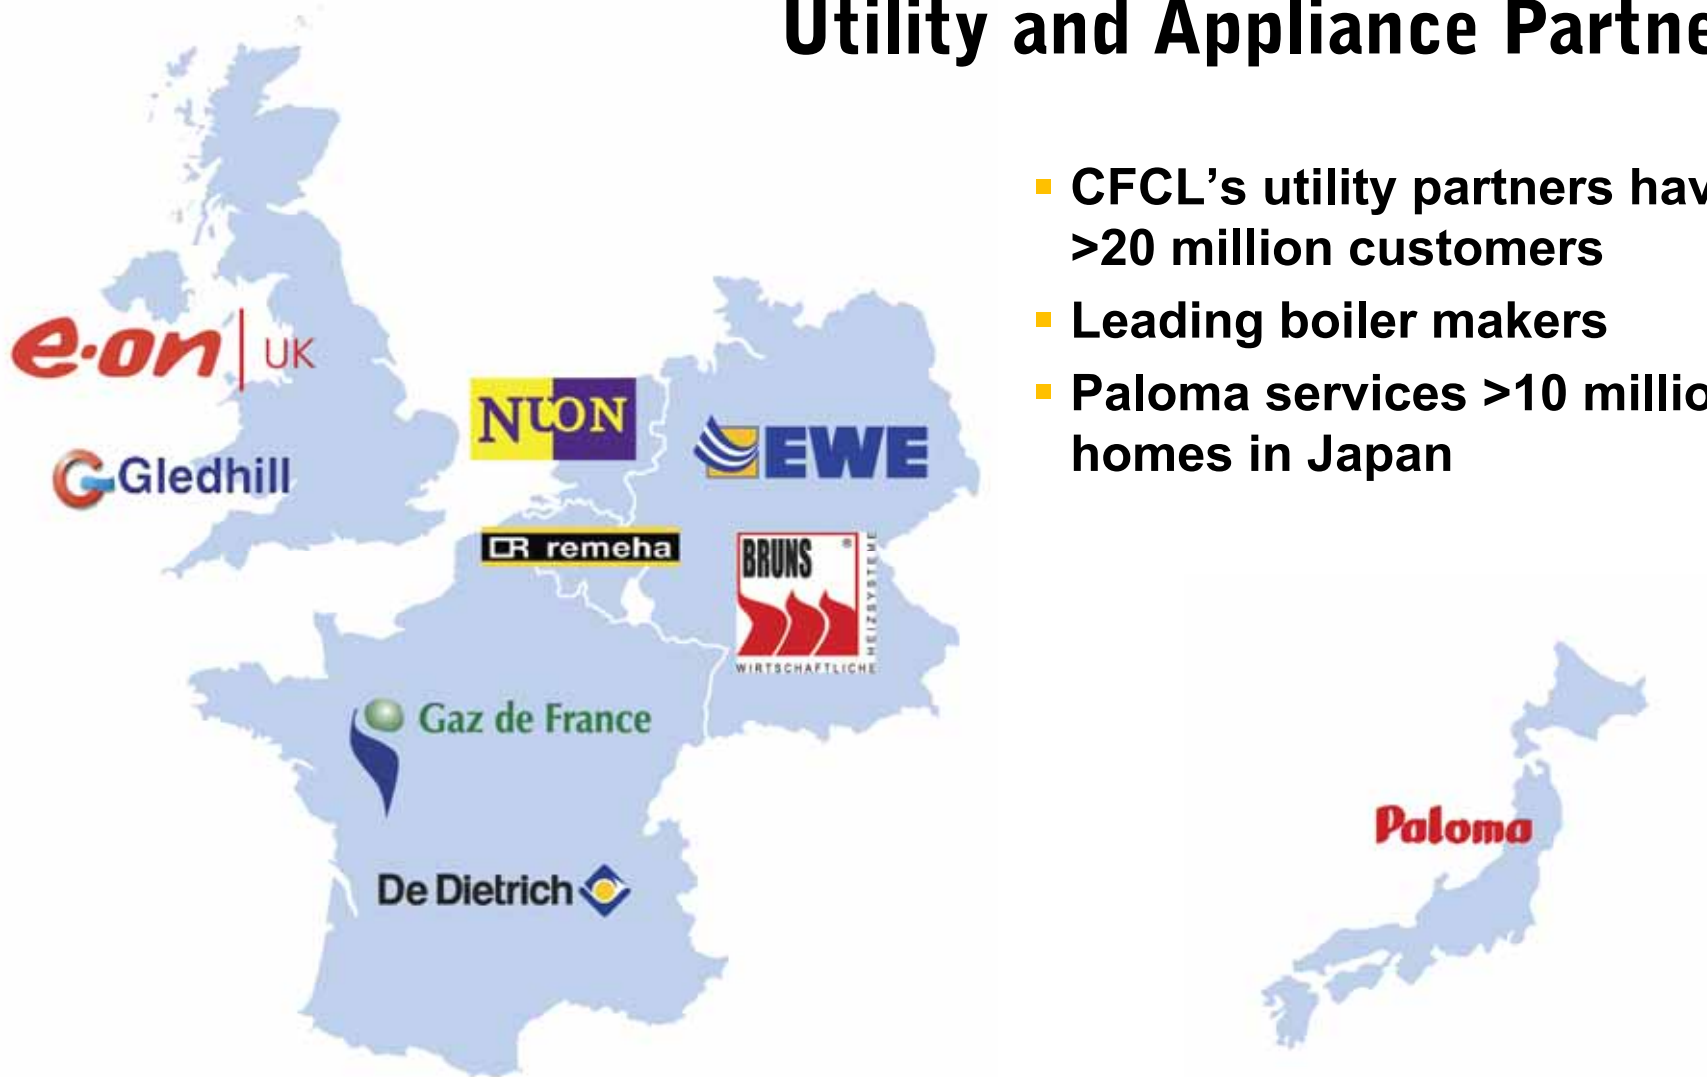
Utility and Appliance Partne

CFCL's utility partners hav >20 million customers

Leading boiler makers

Paloma services >10 millio homes in Japan

e·on UK

Gledhill

NUON

EWE

remeha

BRUNS

WIRTSCHAFTLICHE HEIZSYSTEME

Gaz de France

De Dietrich

Paloma